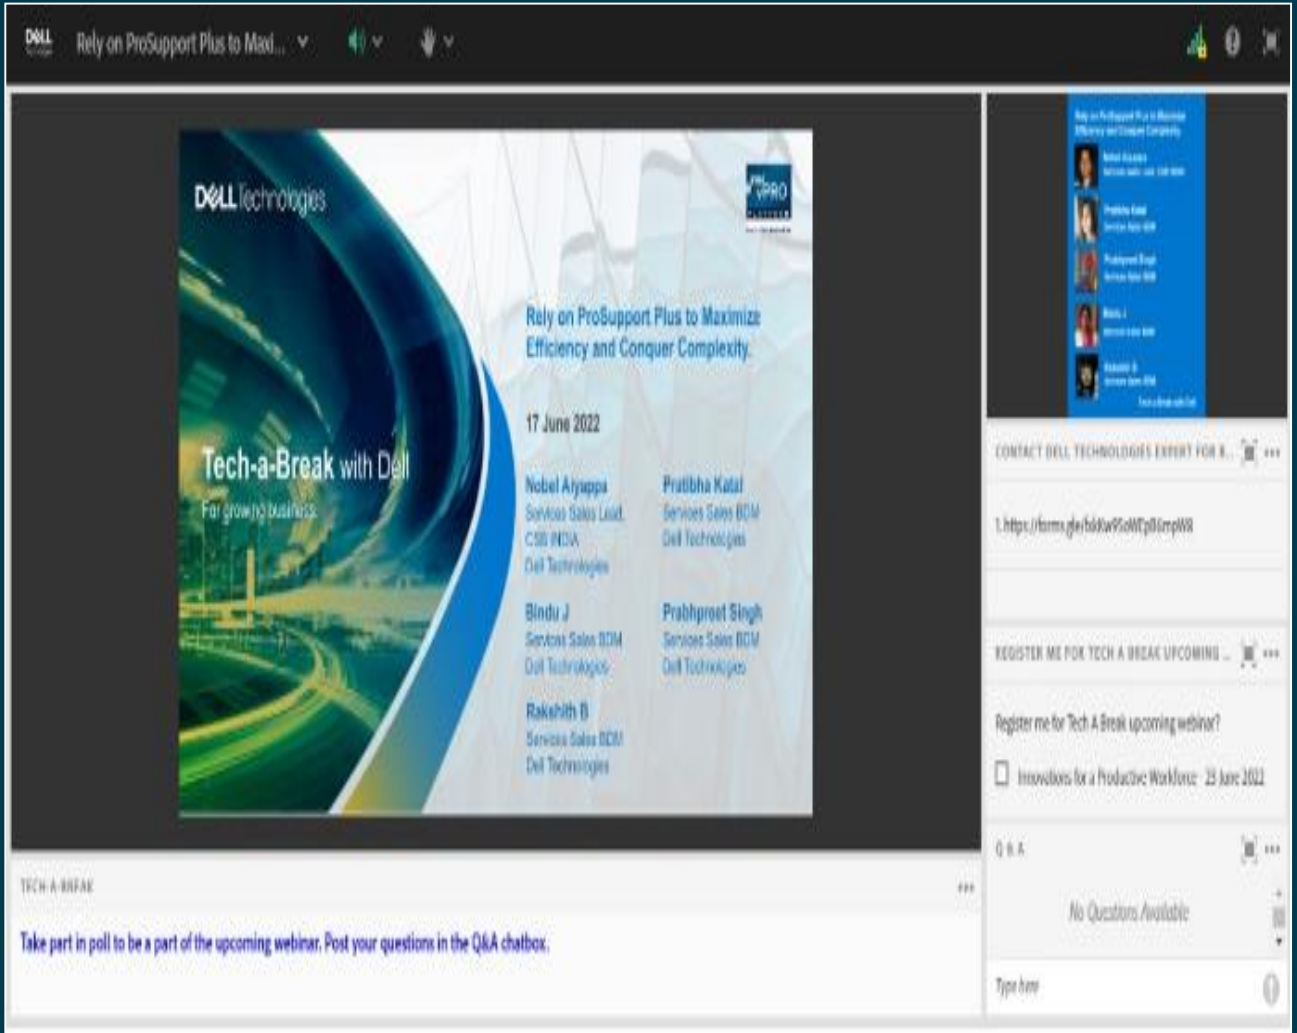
DELL Technologies Rely on ProSupport Plus to Maxi...

DELL Technologies

vPRO

Rely on ProSupport Plus to Maximize Efficiency and Conquer Complexity.

17 June 2022

Nobel Aiyappa
Services Sales Lead, CSB INDIA
Dell Technologies

Pratibha Katal
Services Sales BDM
Dell Technologies

Bindu J
Services Sales BDM
Dell Technologies

Prabhpreet Singh
Services Sales BDM
Dell Technologies

Rakshith B
Services Sales BDM
Dell Technologies

Tech-a-Break with Dell
For growing business

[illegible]

CONTACT DELL TECHNOLOGIES EXPERT FOR B...

1.https://forms.gle/bddw9SoWEpB6mpW8

REGISTER ME FOR TECH A BREAK UPCOMING ...

Register me for Tech A Break upcoming webinar?

Innovations for a Productive Workforce - 23 June 2022

Q & A

No Questions Available

Type here

TECH-A-BREAK

Take part in poll to be a part of the upcoming webinar. Post your questions in the Q&A chatbox.